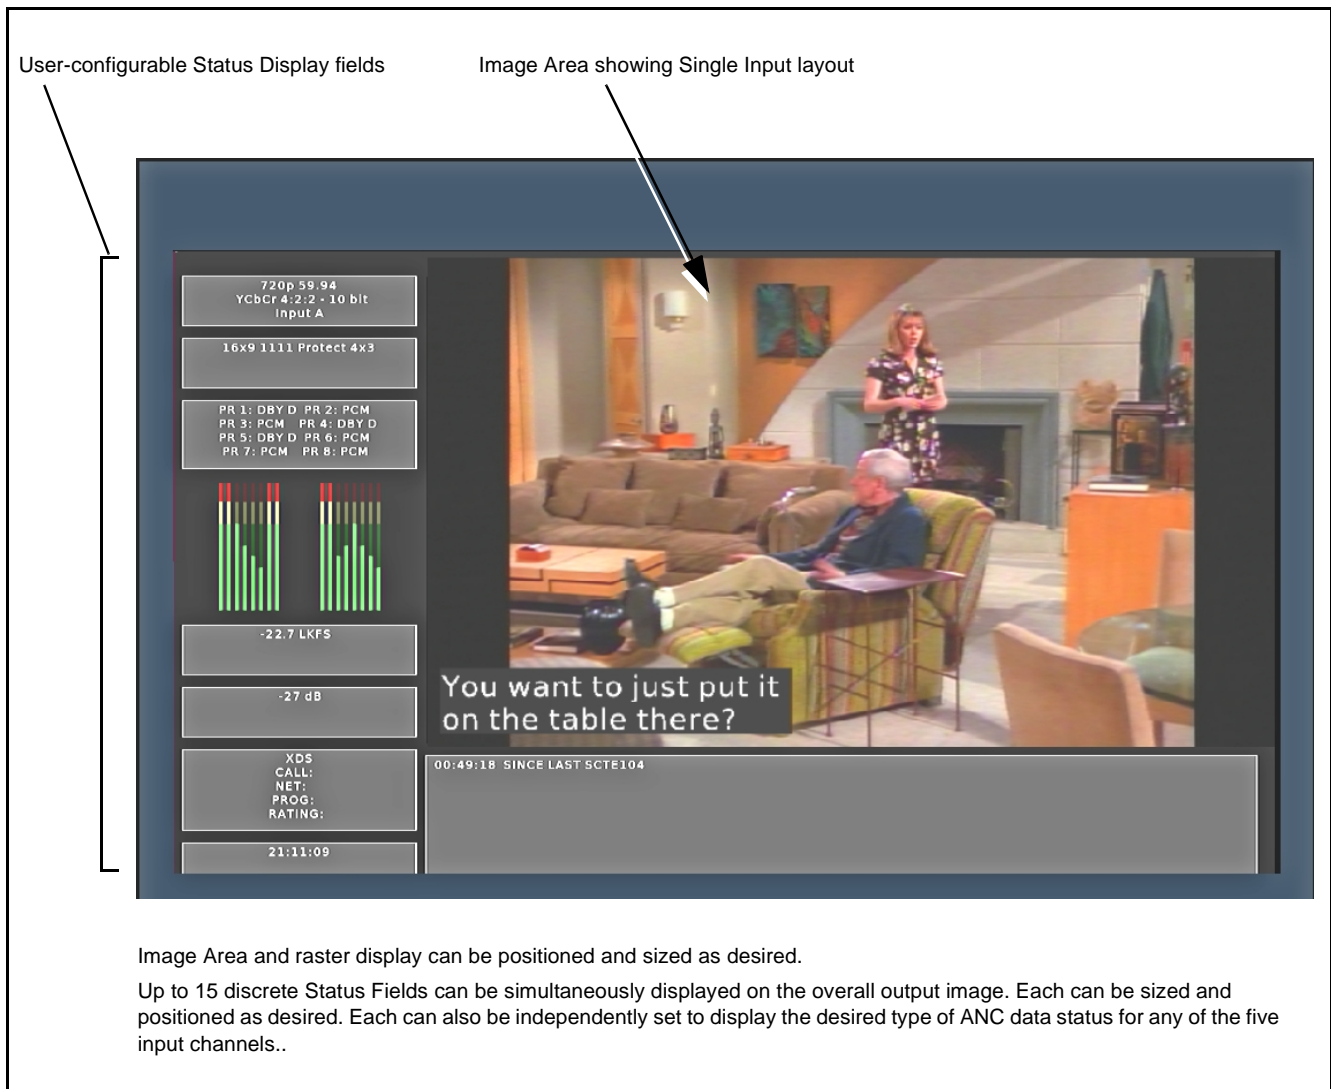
User-configurable Status Display fields

Image Area showing Single Input layout

720p 59.94
YCbCr 4:2:2 - 10 bit
Input A

16x9 1111 Protect 4x3

PR 1: DBY D PR 2: PCM
PR 3: PCM PR 4: DBY D
PR 5: DBY D PR 6: PCM
PR 7: PCM PR 8: PCM

-22.7 LKFS

-27 dB

XDS
CALL:
NET:
PROG:
RATING:

21:11:09

You want to just put it on the table there?

00:49:18 SINCE LAST SCTE104

Image Area and raster display can be positioned and sized as desired.

Up to 15 discrete Status Fields can be simultaneously displayed on the overall output image. Each can be sized and positioned as desired. Each can also be independently set to display the desired type of ANC data status for any of the five input channels..